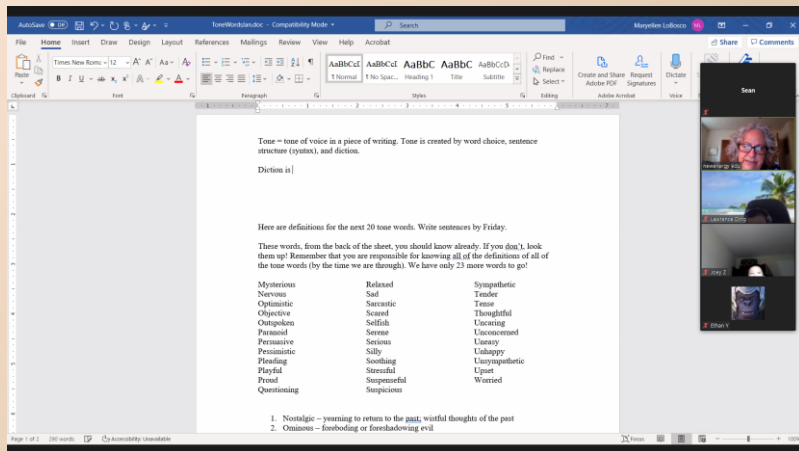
AutoSave Off ToneWordsJan.doc - Compatibility Mode Search Maryellen LoBosco ML

File Home Insert Draw Design Layout References Mailings Review View Help Acrobat Share Comments

Paste Times New Roma 12 AaBbCcI AaBbCcI AaBbC AaBbC AaBbCcD Find Replace Select Create and Share Adobe PDF Request Signatures Dictate

Clipboard Font Paragraph ¶ Normal ¶ No Spac... Heading 1 Title Subtitle Styles Editing Adobe Acrobat Voice

Sean

Tone = tone of voice in a piece of writing. Tone is created by word choice, sentence structure (syntax), and diction.

Diction is

Here are definitions for the next 20 tone words. Write sentences by Friday.

These words, from the back of the sheet, you should know already. If you don't, look them up! Remember that you are responsible for knowing all of the definitions of all of the tone words (by the time we are through). We have only 23 more words to go!

| | | |
|---|---|---|
| Mysterious | Relaxed | Sympathetic |
| Nervous | Sad | Tender |
| Optimistic | Sarcastic | Tense |
| Objective | Scared | Thoughtful |
| Outspoken | Selfish | Uncaring |
| Paranoid | Serene | Unconcerned |
| Persuasive | Serious | Uneasy |
| Pessimistic | Silly | Unhappy |
| Pleading | Soothing | Unsympathetic |
| Playful | Stressful | Upset |
| Proud | Suspenseful | Worried |
| Questioning | Suspicious | |

1. Nostalgic – yearning to return to the past; wistful thoughts of the past
2. Ominous – foreboding or foreshadowing evil

Page 1 of 2 280 words Accessibility: Unavailable Focus

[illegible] Laurence Dimp Joey Z Ethan Y